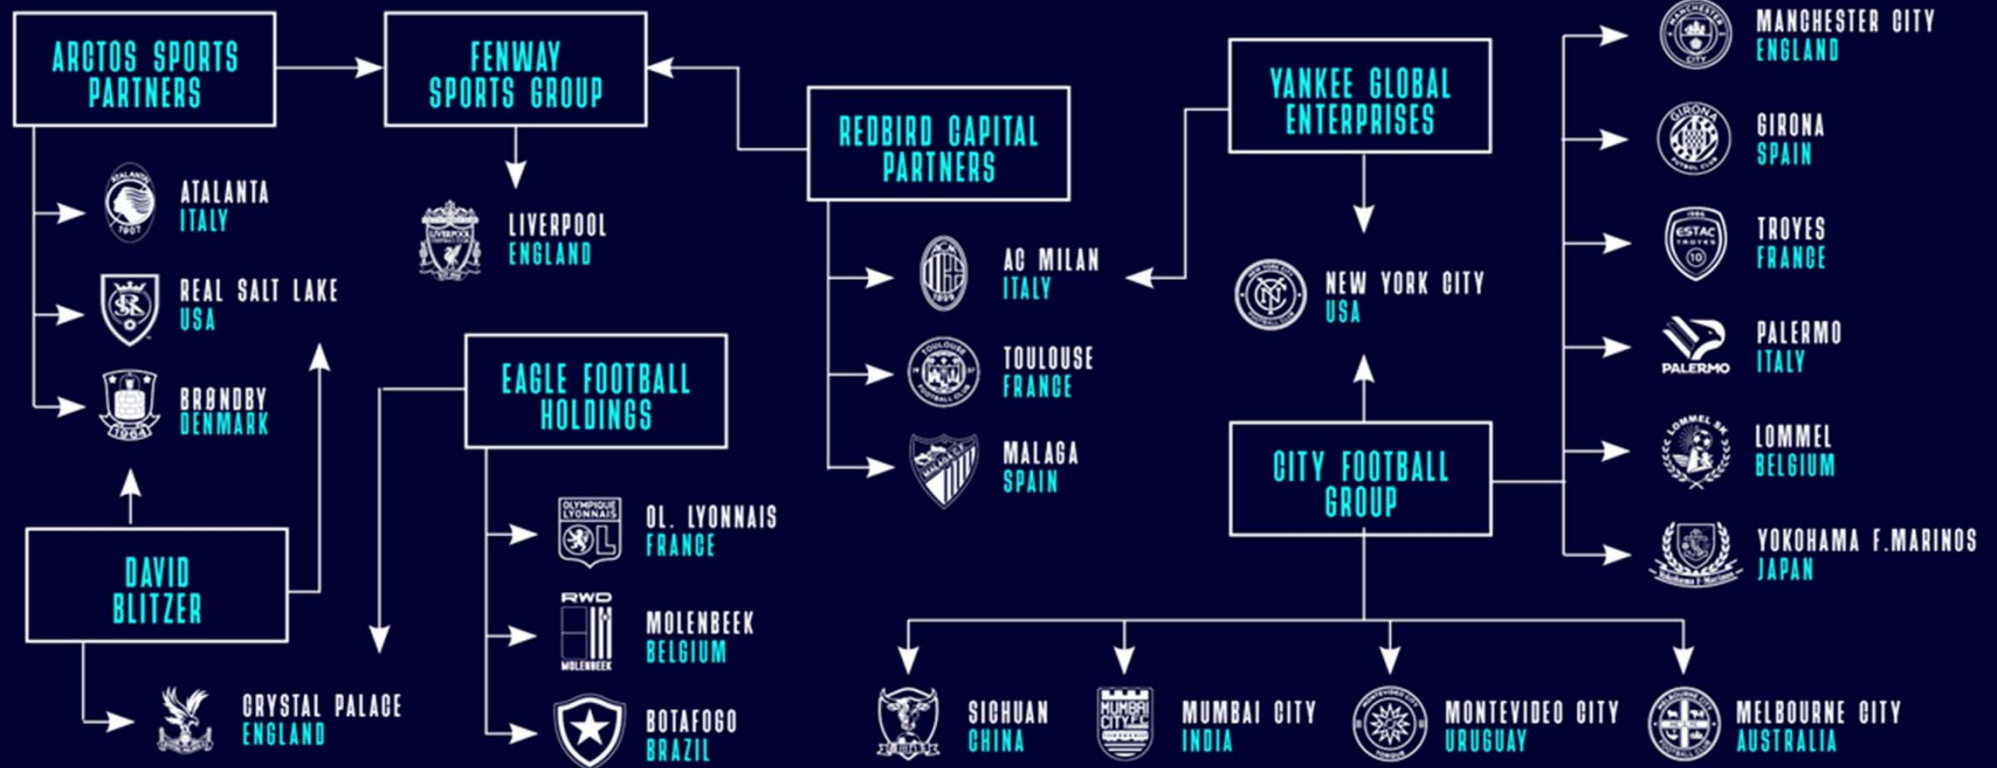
ARCTOS SPORTS PARTNERS

FENWAY SPORTS GROUP

REDBIRD CAPITAL PARTNERS

YANKEE GLOBAL ENTERPRISES

ATALANTA 1907
ATALANTA
ITALY

REAL SALT LAKE
USA

BRØNDBY
DENMARK
1964

LIVERPOOL FOOTBALL CLUB
LIVERPOOL
ENGLAND

EAGLE FOOTBALL HOLDINGS

DAVID BLITZER

CRYSTAL PALACE
ENGLAND

OLYMPIQUE LYONNAIS
OL. LYONNAIS
FRANCE

RWD
MOLENBEEK
MOLENBEEK
BELGIUM

BOTAFOGO
BRAZIL

AC MILAN
ITALY

TOULOUSE FOOTBALL CLUB
TOULOUSE
FRANCE

MALAGA
SPAIN

NEW YORK CITY
USA

CITY FOOTBALL GROUP

MANCHESTER CITY
MANCHESTER CITY
ENGLAND

GIRONA FUTBOL CLUB
GIRONA
SPAIN

ESTAC TROYES
TROYES
FRANCE

PALERMO
PALERMO
ITALY

LOMMEL SK
LOMMEL
BELGIUM

Yokohama F. Marinos
YOKOHAMA F.MARINOS
JAPAN

SICHUAN
CHINA

MUMBAI CITY F.C.
MUMBAI CITY
INDIA

MONTEVIDEO CITY TORQUE
MONTEVIDEO CITY
URUGUAY

MELBOURNE CITY FOOTBALL CLUB
MELBOURNE CITY
AUSTRALIA